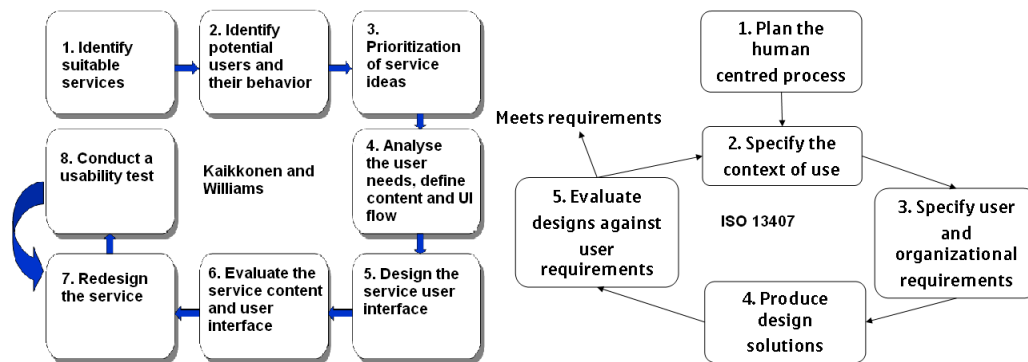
1. Identify suitable services

2. Identify potential users and their behavior

3. Prioritization of service ideas

4. Analyse the user needs, define content and UI flow

5. Design the service user interface

6. Evaluate the service content and user interface

7. Redesign the service

8. Conduct a usability test

Kaikkonen and Williams

1. Plan the human centred process

2. Specify the context of use

3. Specify user and organizational requirements

4. Produce design solutions

5. Evaluate designs against user requirements

Meets requirements

ISO 13407